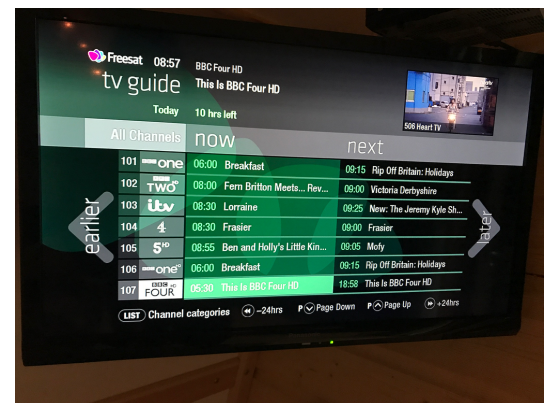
Freesat 08:57
tv guide
Today

BBC Four HD
This Is BBC Four HD
10 hrs left

506 Heart TV

All Channels
now
next

earlier
later

| | | now | next |
|---|---|---|---|
| 101 | one | 06:00 Breakfast | 09:15 Rip Off Britain: Holidays |
| 102 | TWO | 08:00 Fern Britton Meets... Rev... | 09:00 Victoria Derbyshire |
| 103 | itv | 08:30 Lorraine | 09:25 New: The Jeremy Kyle Sh... |
| 104 | 4 | 08:30 Frasier | 09:00 Frasier |
| 105 | 5HD | 08:55 Ben and Holly's Little Kin... | 09:05 Mofy |
| 106 | one | 06:00 Breakfast | 09:15 Rip Off Britain: Holidays |
| 107 | BBC FOUR HD | 05:30 This Is BBC Four HD | 18:58 This Is BBC Four HD |

LIST Channel categories
−24hrs
P Page Down
P Page Up
+24hrs